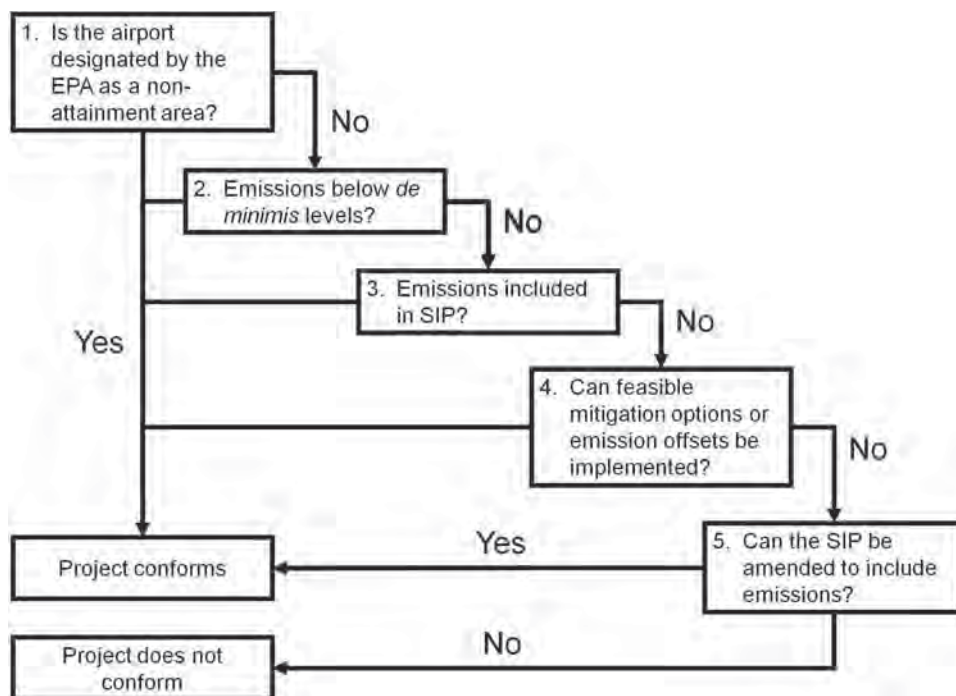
1. Is the airport designated by the EPA as a non-attainment area?

No

2. Emissions below de minimis levels?

No

3. Emissions included in SIP?

No

Yes

4. Can feasible mitigation options or emission offsets be implemented?

No

Yes

Project conforms

5. Can the SIP be amended to include emissions?

No

Project does not conform